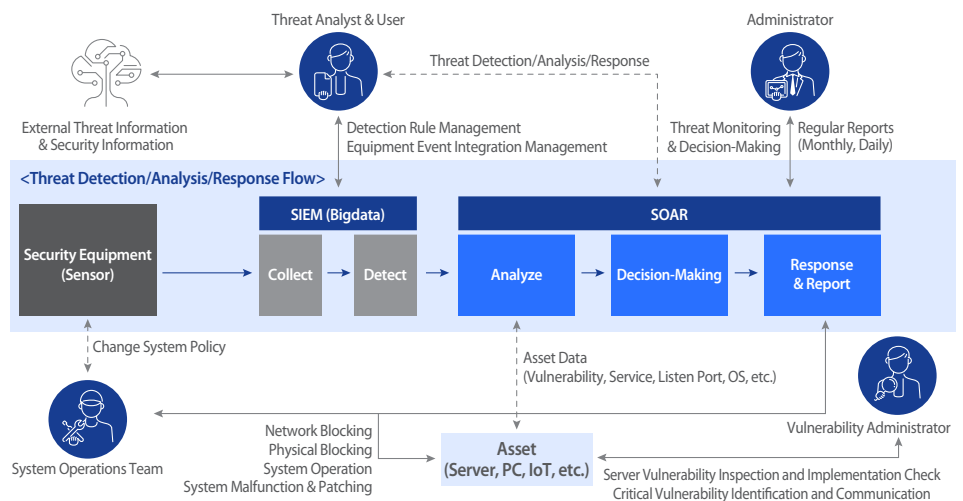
Threat Analyst & User

Administrator

Threat Detection/Analysis/Response

External Threat Information & Security Information

Detection Rule Management
Equipment Event Integration Management

Threat Monitoring & Decision-Making

Regular Reports (Monthly, Daily)

<Threat Detection/Analysis/Response Flow>

SIEM (Bigdata)

SOAR

Security Equipment (Sensor)

Collect

Detect

Analyze

Decision-Making

Response & Report

Change System Policy

Asset Data (Vulnerability, Service, Listen Port, OS, etc.)

System Operations Team

Network Blocking
Physical Blocking
System Operation
System Malfunction & Patching

Asset (Server, PC, IoT, etc.)

Vulnerability Administrator

Server Vulnerability Inspection and Implementation Check
Critical Vulnerability Identification and Communication